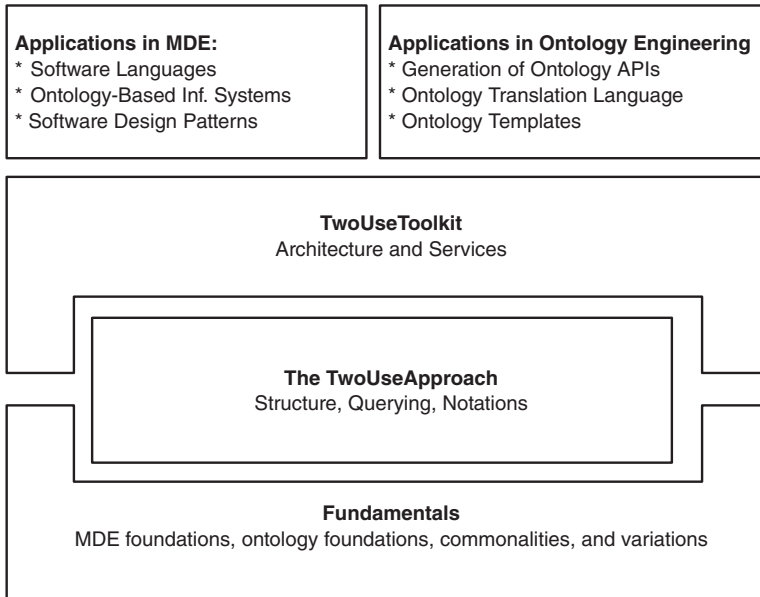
Applications in MDE:
* Software Languages
* Ontology-Based Inf. Systems
* Software Design Patterns

Applications in Ontology Engineering
* Generation of Ontology APIs
* Ontology Translation Language
* Ontology Templates

TwoUseToolkit
Architecture and Services

The TwoUseApproach
Structure, Querying, Notations

Fundamentals
MDE foundations, ontology foundations, commonalities, and variations